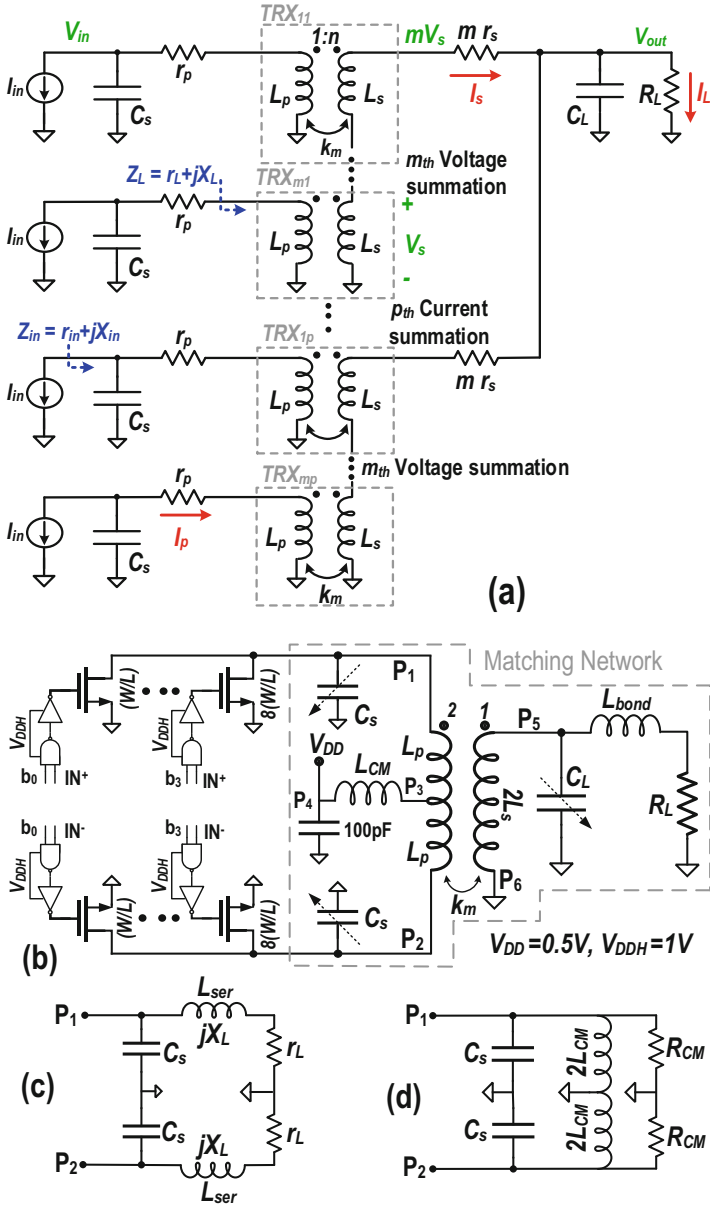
$V_{in}$
$I_{in}$
$C_s$
$r_p$
$TRX_{11}$
$1:n$
$L_p$
$L_s$
$k_m$
$mV_s$
$m\ r_s$
$I_s$
$V_{out}$
$C_L$
$R_L$
$I_L$
$m_{th}$ Voltage summation
$Z_L = r_L + jX_L$
$TRX_{m1}$
$I_{in}$
$C_s$
$r_p$
$L_p$
$L_s$
+
$V_s$
-
$p_{th}$ Current summation
$Z_{in} = r_{in} + jX_{in}$
$TRX_{1p}$
$I_{in}$
$C_s$
$r_p$
$L_p$
$L_s$
$m\ r_s$
$m_{th}$ Voltage summation
$TRX_{mp}$
$I_{in}$
$C_s$
$r_p$
$I_p$
$L_p$
$L_s$
$k_m$
(a)

Matching Network
$V_{DDH}$
$b_0$ IN+
(W/L)
$V_{DDH}$
$b_3$ IN+
8(W/L)
$P_1$
$C_s$
$V_{DD}$
$L_{CM}$
$P_4$
$P_3$
100pF
$L_p$
$L_p$
2
1
$P_5$
$L_{bond}$
$2L_s$
$C_L$
$R_L$
$P_6$
$k_m$
$b_0$ IN-
$V_{DDH}$
(W/L)
$b_3$ IN-
$V_{DDH}$
8(W/L)
$C_s$
$P_2$
(b)
$V_{DD}$=0.5V, $V_{DDH}$=1V

$P_1$
$L_{ser}$
$jX_L$
$C_s$
$r_L$
(c)
$C_s$
$r_L$
$P_2$
$jX_L$
$L_{ser}$

$P_1$
$C_s$
$2L_{CM}$
$R_{CM}$
(d)
$C_s$
$2L_{CM}$
$R_{CM}$
$P_2$